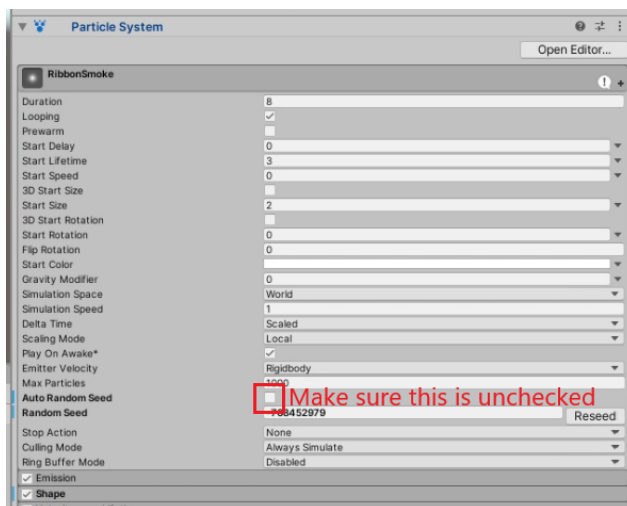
Particle System

Open Editor...

RibbonSmoke

| | |
|---|---|
| Duration | 8 |
| Looping | ✓ |
| Prewarm | |
| Start Delay | 0 |
| Start Lifetime | 3 |
| Start Speed | 0 |
| 3D Start Size | |
| Start Size | 2 |
| 3D Start Rotation | |
| Start Rotation | 0 |
| Flip Rotation | 0 |
| Start Color | |
| Gravity Modifier | 0 |
| Simulation Space | World |
| Simulation Speed | 1 |
| Delta Time | Scaled |
| Scaling Mode | Local |
| Play On Awake* | ✓ |
| Emitter Velocity | Rigidbody |
| Max Particles | 1000 |
| Auto Random Seed | |
| Random Seed | 768452979 |
| Stop Action | None |
| Culling Mode | Always Simulate |
| Ring Buffer Mode | Disabled |

Make sure this is unchecked

Reseed

✓ Emission

✓ Shape